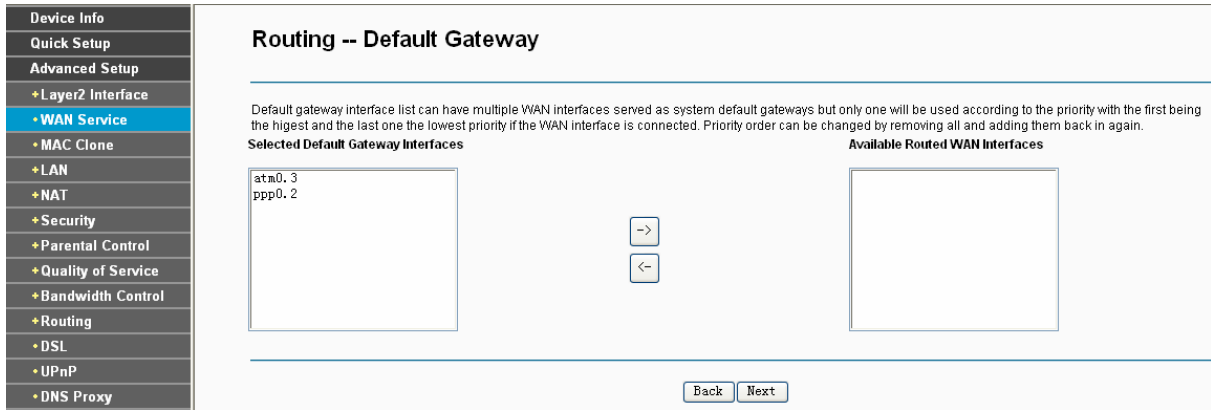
Device Info
Quick Setup
Advanced Setup
+Layer2 Interface
•WAN Service
•MAC Clone
+LAN
+NAT
+Security
+Parental Control
+Quality of Service
+Bandwidth Control
+Routing
•DSL
•UPnP
•DNS Proxy

Routing -- Default Gateway

Default gateway interface list can have multiple WAN interfaces served as system default gateways but only one will be used according to the priority with the first being the higest and the last one the lowest priority if the WAN interface is connected. Priority order can be changed by removing all and adding them back in again.

Selected Default Gateway Interfaces

Available Routed WAN Interfaces

atm0.3
ppp0.2

->
<-

Back Next